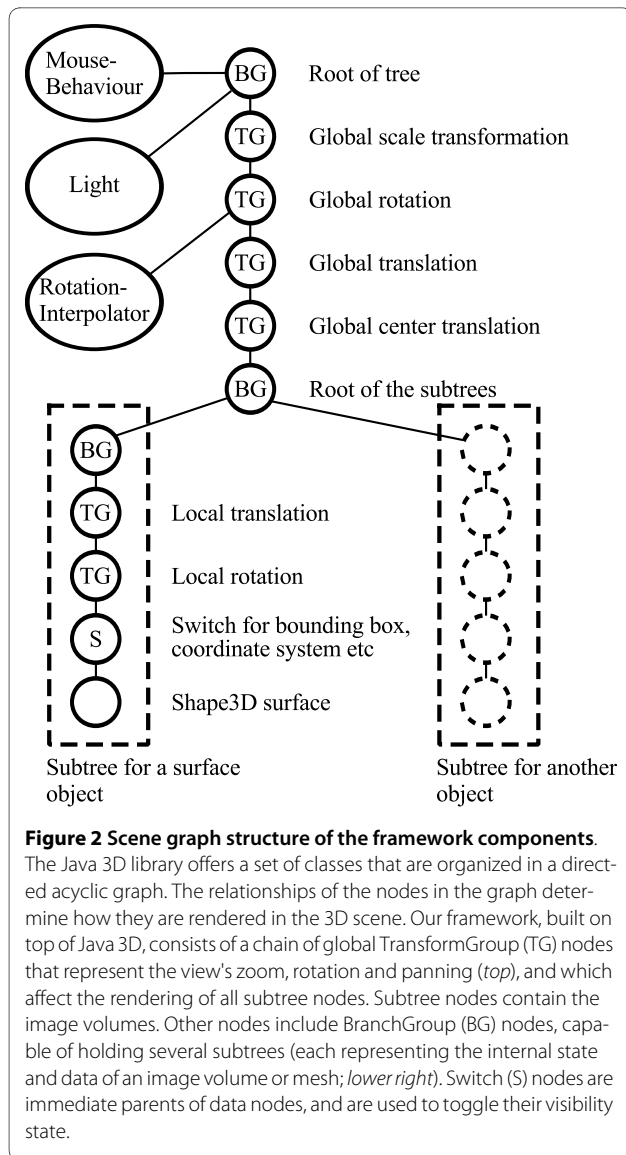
Mouse-Behaviour

BG Root of tree

TG Global scale transformation

Light

TG Global rotation

TG Global translation

Rotation-Interpolator

TG Global center translation

BG Root of the subtrees

BG

TG Local translation

TG Local rotation

S Switch for bounding box, coordinate system etc

Shape3D surface

Subtree for a surface object

Subtree for another object

**Figure 2 Scene graph structure of the framework components**. The Java 3D library offers a set of classes that are organized in a directed acyclic graph. The relationships of the nodes in the graph determine how they are rendered in the 3D scene. Our framework, built on top of Java 3D, consists of a chain of global TransformGroup (TG) nodes that represent the view's zoom, rotation and panning (*top*), and which affect the rendering of all subtree nodes. Subtree nodes contain the image volumes. Other nodes include BranchGroup (BG) nodes, capable of holding several subtrees (each representing the internal state and data of an image volume or mesh; *lower right*). Switch (S) nodes are immediate parents of data nodes, and are used to toggle their visibility state.